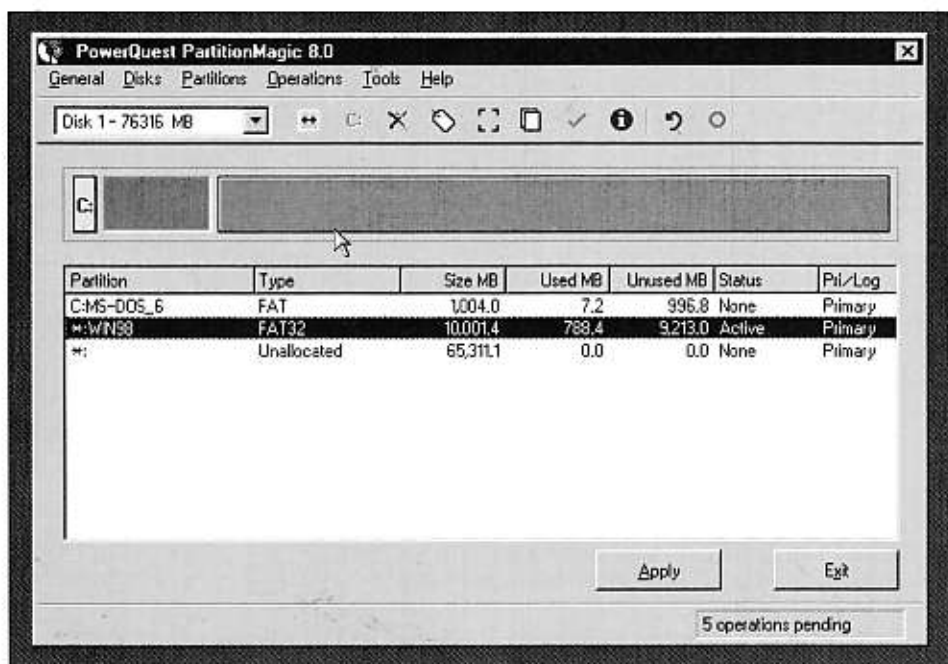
PowerQuest PartitionMagic 8.0

General Disks Partitions Operations Tools Help

Disk 1 - 76316 MB

C:

| Partition | Type | Size MB | Used MB | Unused MB | Status | Pri/Log |
|---|---|---|---|---|---|---|
| C:MS-DOS_6 | FAT | 1,004.0 | 7.2 | 996.8 | None | Primary |
| *:WIN98 | FAT32 | 10,001.4 | 788.4 | 9,213.0 | Active | Primary |
| *: | Unallocated | 65,311.1 | 0.0 | 0.0 | None | Primary |

Apply

Exit

5 operations pending